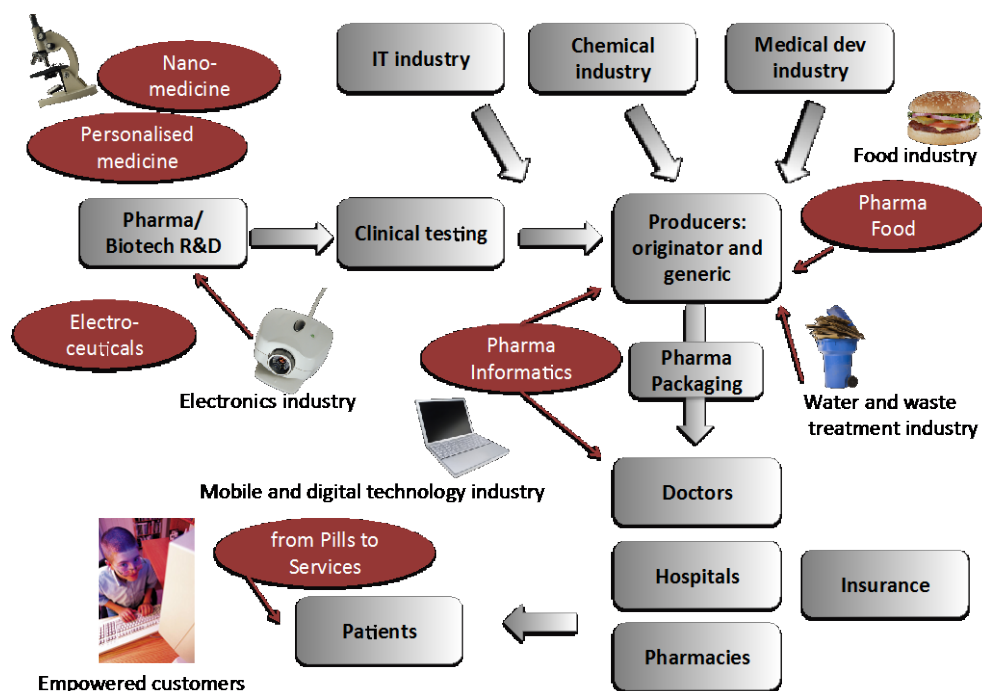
Nano-medicine

Personalised medicine

IT industry

Chemical industry

Medical dev industry

Food industry

Pharma/ Biotech R&D

Clinical testing

Producers: originator and generic

Pharma Food

Electro-ceuticals

Electronics industry

Pharma Informatics

Pharma Packaging

Water and waste treatment industry

Mobile and digital technology industry

Doctors

from Pills to Services

Hospitals

Insurance

Patients

Pharmacies

Empowered customers